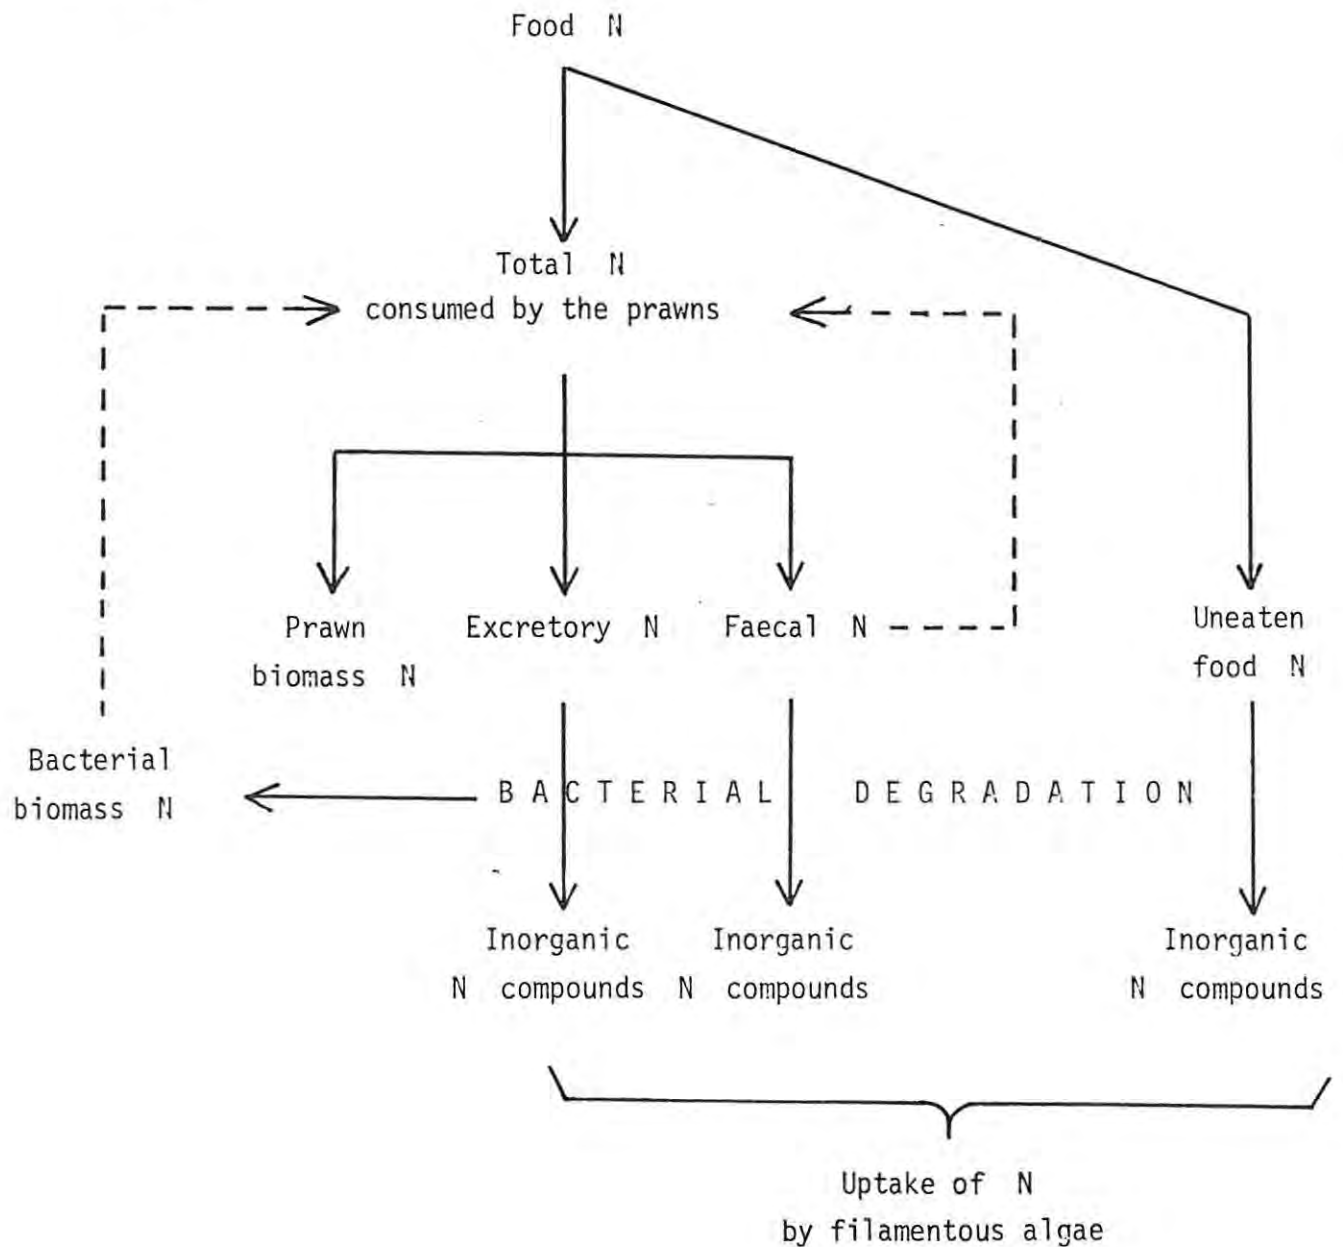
Food N

Total N
consumed by the prawns

Prawn
biomass N

Excretory N

Faecal N

Uneaten
food N

Bacterial
biomass N

B A C T E R I A L D E G R A D A T I O N

Inorganic
N compounds

Inorganic
N compounds

Inorganic
N compounds

Uptake of N
by filamentous algae